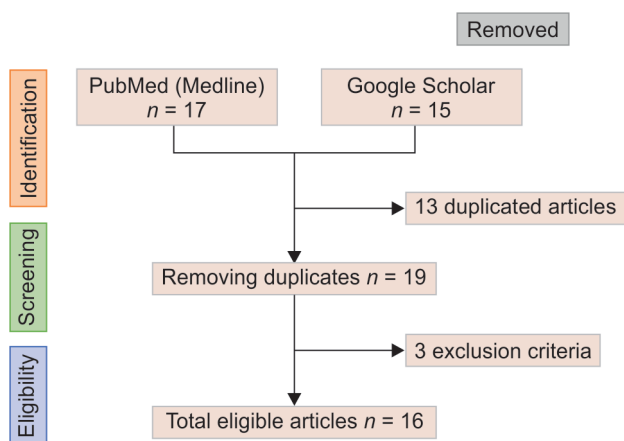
Removed

Identification

PubMed (Medline)
$n$ = 17

Google Scholar
$n$ = 15

13 duplicated articles

Screening

Removing duplicates $n$ = 19

3 exclusion criteria

Eligibility

Total eligible articles $n$ = 16